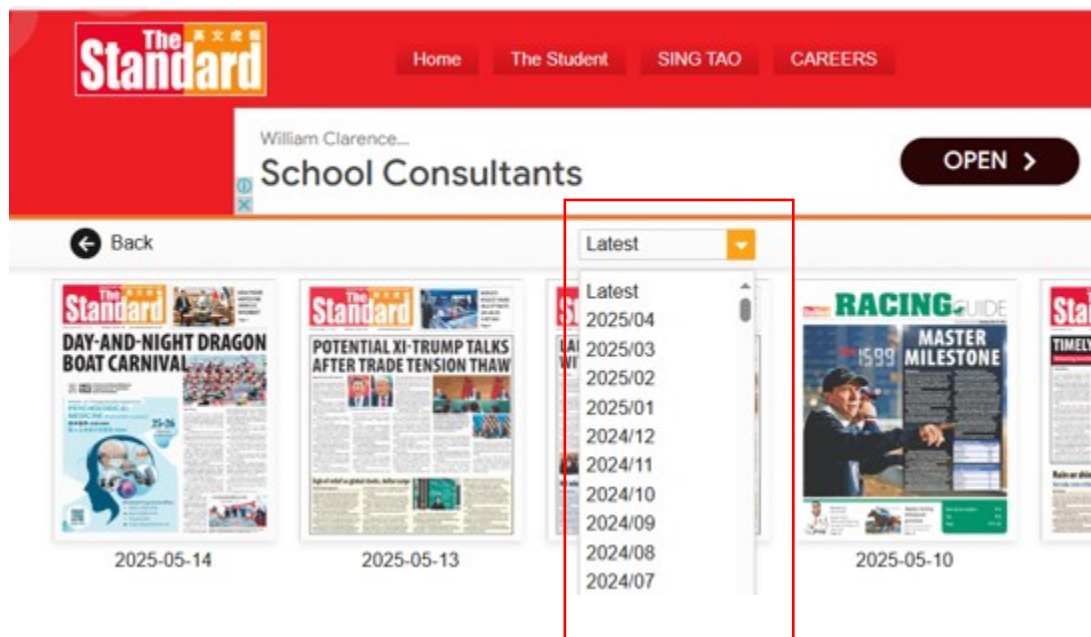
The Standard 英文虎報

Home The Student SING TAO CAREERS

William Clarence...
School Consultants
OPEN >

Back

Latest

Latest
2025/04
2025/03
2025/02
2025/01
2024/12
2024/11
2024/10
2024/09
2024/08
2024/07

The Standard
DAY-AND-NIGHT DRAGON BOAT CARNIVAL
PSYCHOLOGICAL MEDICINE
25-26
2025-05-14

The Standard
POTENTIAL XI-TRUMP TALKS AFTER TRADE TENSION THAW
2025-05-13

RACING GUIDE
1599
MASTER MILESTONE
2025-05-10

Sta
TIMELY
Rain or shi